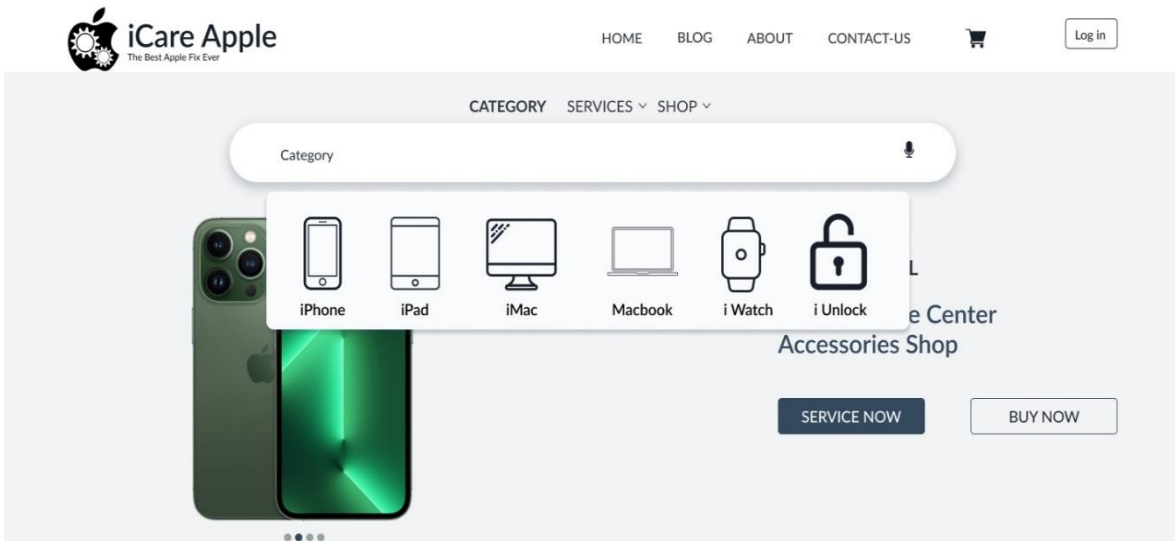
iCare Apple
The Best Apple Fix Ever

HOME BLOG ABOUT CONTACT-US

Log in

CATEGORY SERVICES ⌄ SHOP ⌄

Category

iPhone iPad iMac Macbook i Watch i Unlock

L

e Center
Accessories Shop

SERVICE NOW

BUY NOW